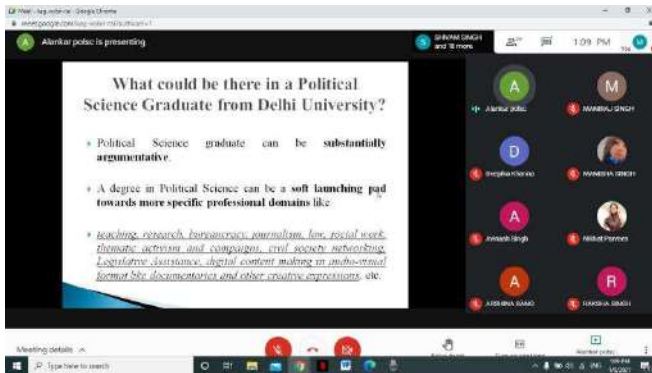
Meet - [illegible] - Google Chrome
meet.google.com/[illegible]

Alankar polsc is presenting

SHIVAM SINGH and 18 more

1:09 PM

What could be there in a Political Science Graduate from Delhi University?

• Political Science graduate can be substantially argumentative.

• A degree in Political Science can be a soft launching pad towards more specific professional domains like

• teaching, research, bureaucracy, journalism, law, social work, thematic activism and campaigns, civil society networking, Legislative Assistance, digital content making in audio-visual format like documentaries and other creative expressions, etc.

A
Alankar polsc

M
MANRAJ SINGH

D
Deepika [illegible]

MANISHA SINGH

A
Avinash Singh

Nikhat Parveen

A
ARCHANA SAHU

R
RAKSHA SINGH

Meeting details

Type here to search